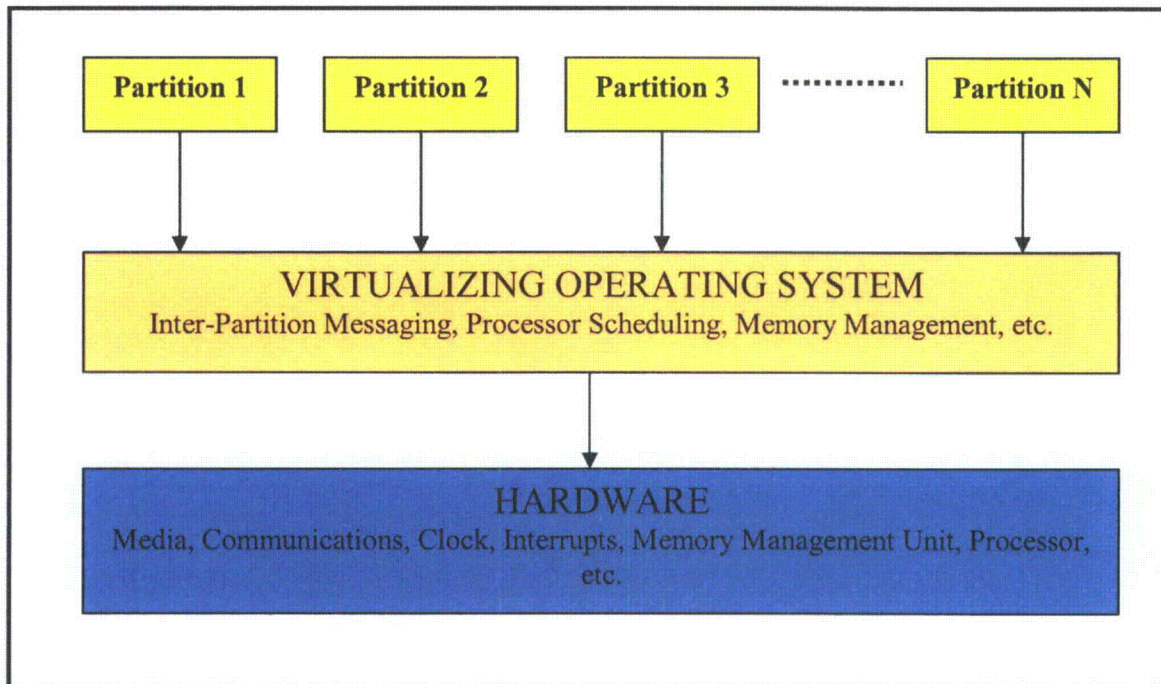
Partition 1

Partition 2

Partition 3

Partition N

VIRTUALIZING OPERATING SYSTEM
Inter-Partition Messaging, Processor Scheduling, Memory Management, etc.

HARDWARE
Media, Communications, Clock, Interrupts, Memory Management Unit, Processor, etc.